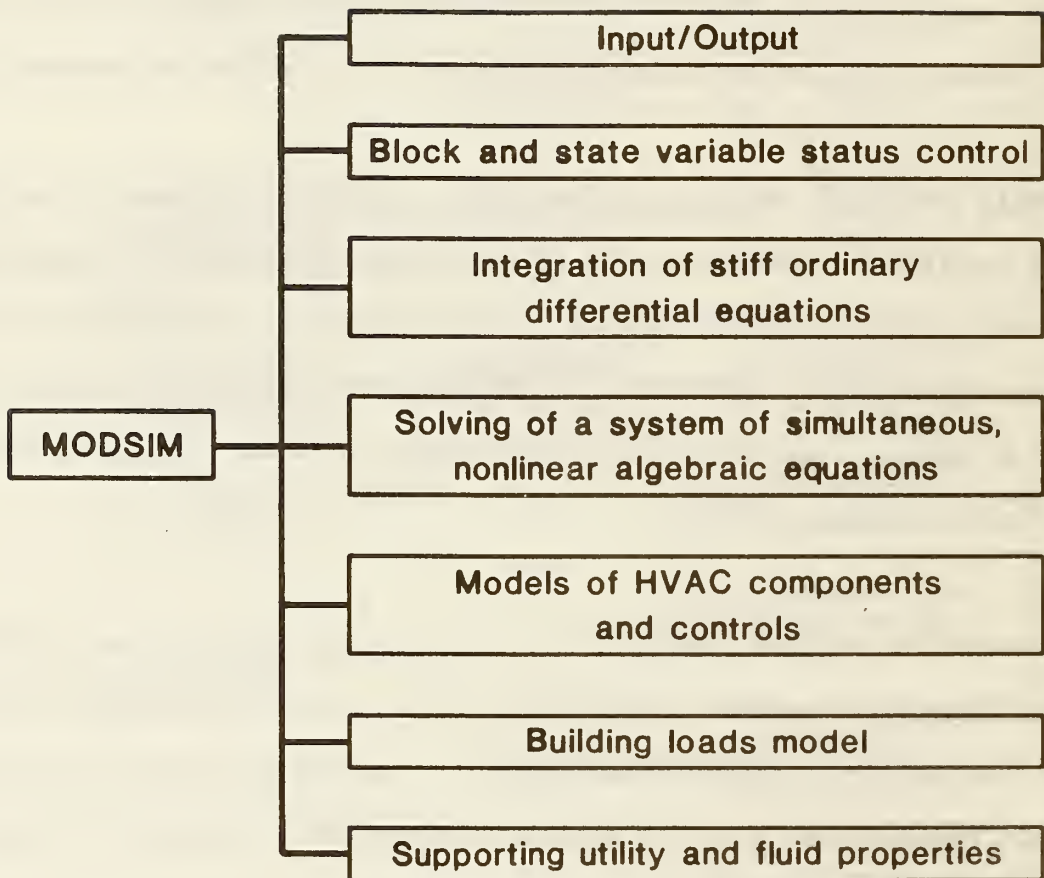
MODSIM

Input/Output

Block and state variable status control

Integration of stiff ordinary differential equations

Solving of a system of simultaneous, nonlinear algebraic equations

Models of HVAC components and controls

Building loads model

Supporting utility and fluid properties